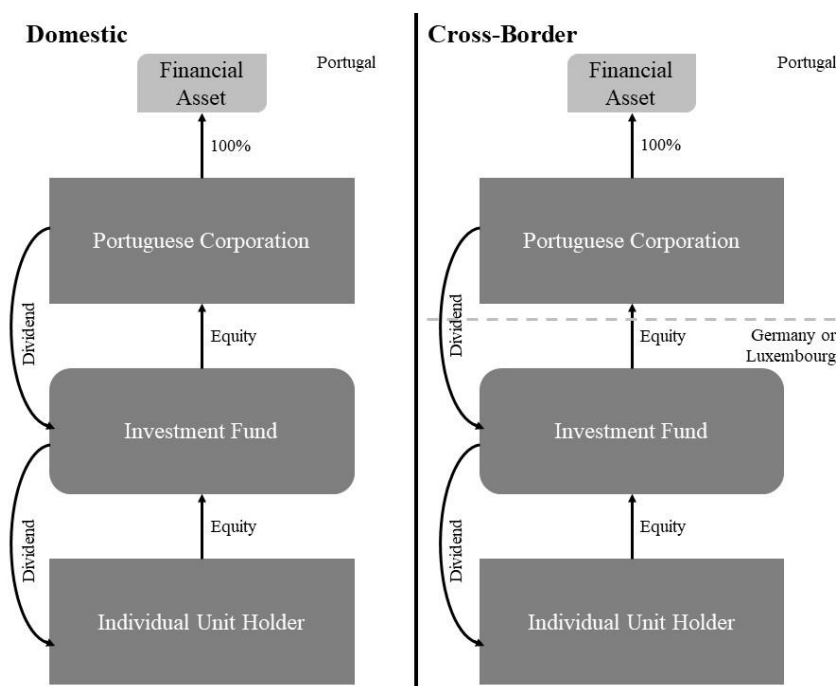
Domestic

Portugal

Financial Asset

100%

Portuguese Corporation

Dividend

Equity

Investment Fund

Dividend

Equity

Individual Unit Holder

Cross-Border

Portugal

Financial Asset

100%

Portuguese Corporation

Dividend

Equity

Germany or Luxembourg

Investment Fund

Dividend

Equity

Individual Unit Holder